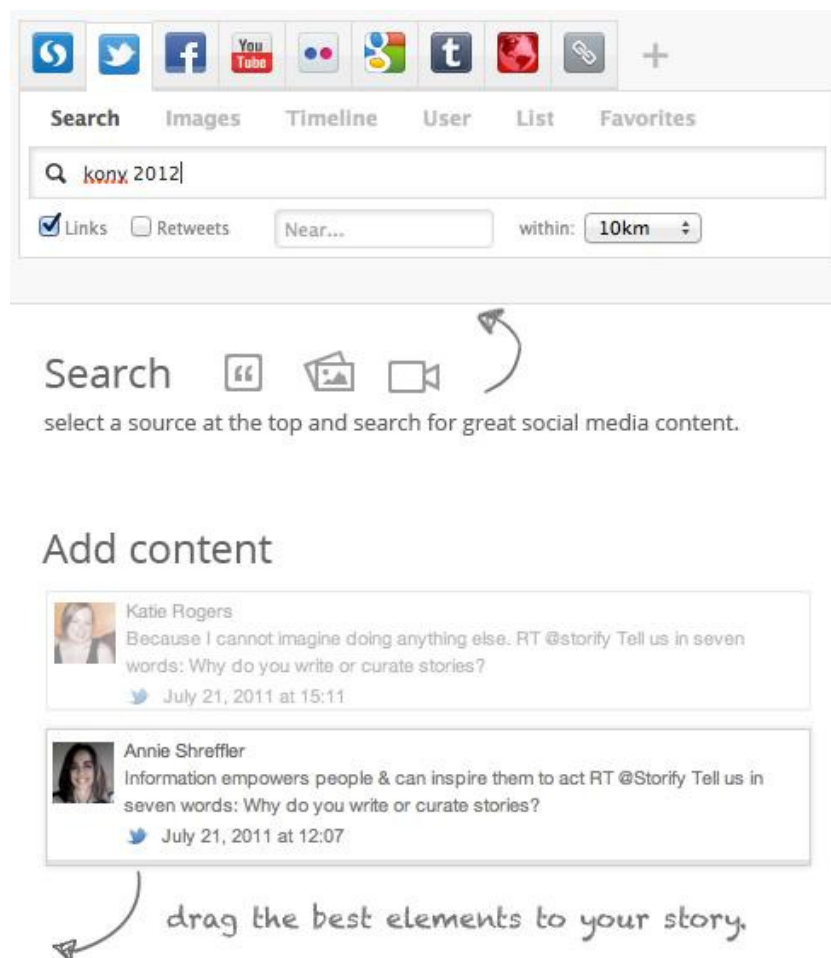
You Tube

Search Images Timeline User List Favorites

kony 2012

Links Retweets Near... within: 10km

Search

select a source at the top and search for great social media content.

Add content

Katie Rogers
Because I cannot imagine doing anything else. RT @storify Tell us in seven words: Why do you write or curate stories?
July 21, 2011 at 15:11

Annie Shreffler
Information empowers people & can inspire them to act RT @Storify Tell us in seven words: Why do you write or curate stories?
July 21, 2011 at 12:07

drag the best elements to your story.